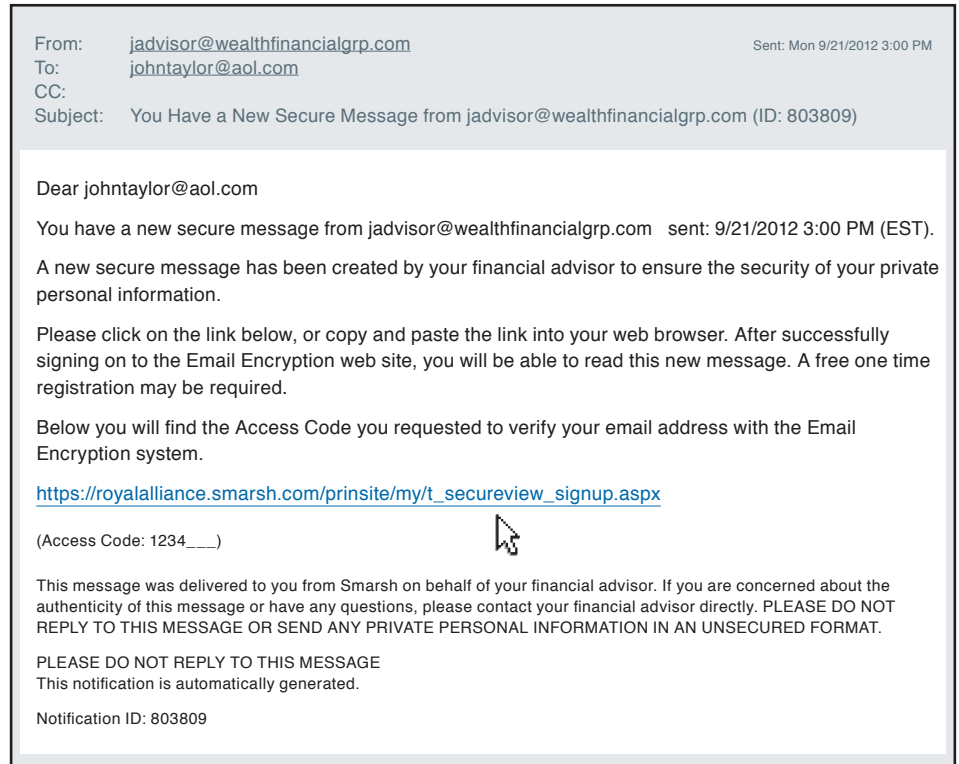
From: jadvisor@wealthfinancialgrp.com
To: johntaylor@aol.com
CC:
Subject: You Have a New Secure Message from jadvisor@wealthfinancialgrp.com (ID: 803809)

Sent: Mon 9/21/2012 3:00 PM

Dear johntaylor@aol.com

You have a new secure message from jadvisor@wealthfinancialgrp.com sent: 9/21/2012 3:00 PM (EST).

A new secure message has been created by your financial advisor to ensure the security of your private personal information.

Please click on the link below, or copy and paste the link into your web browser. After successfully signing on to the Email Encryption web site, you will be able to read this new message. A free one time registration may be required.

Below you will find the Access Code you requested to verify your email address with the Email Encryption system.

https://royalalliance.smarsh.com/prinsite/my/t_secureview_signup.aspx

(Access Code: 1234___)

This message was delivered to you from Smarsh on behalf of your financial advisor. If you are concerned about the authenticity of this message or have any questions, please contact your financial advisor directly. PLEASE DO NOT REPLY TO THIS MESSAGE OR SEND ANY PRIVATE PERSONAL INFORMATION IN AN UNSECURED FORMAT.

PLEASE DO NOT REPLY TO THIS MESSAGE
This notification is automatically generated.

Notification ID: 803809